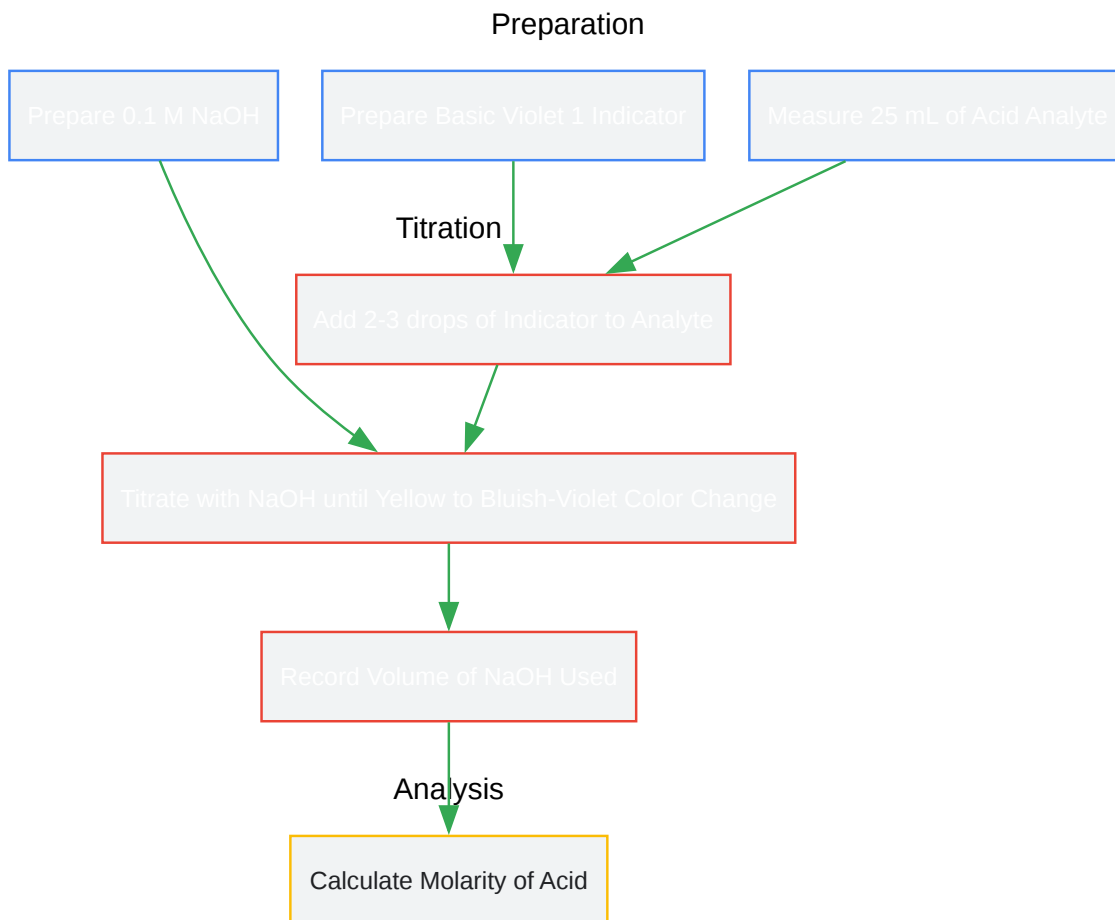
Preparation

Prepare 0.1 M NaOH

Prepare Basic Violet 1 Indicator

Measure 25 mL of Acid Analyte

Titration

Add 2-3 drops of Indicator to Analyte

Titrate with NaOH until Yellow to Bluish-Violet Color Change

Record Volume of NaOH Used

Analysis

Calculate Molarity of Acid